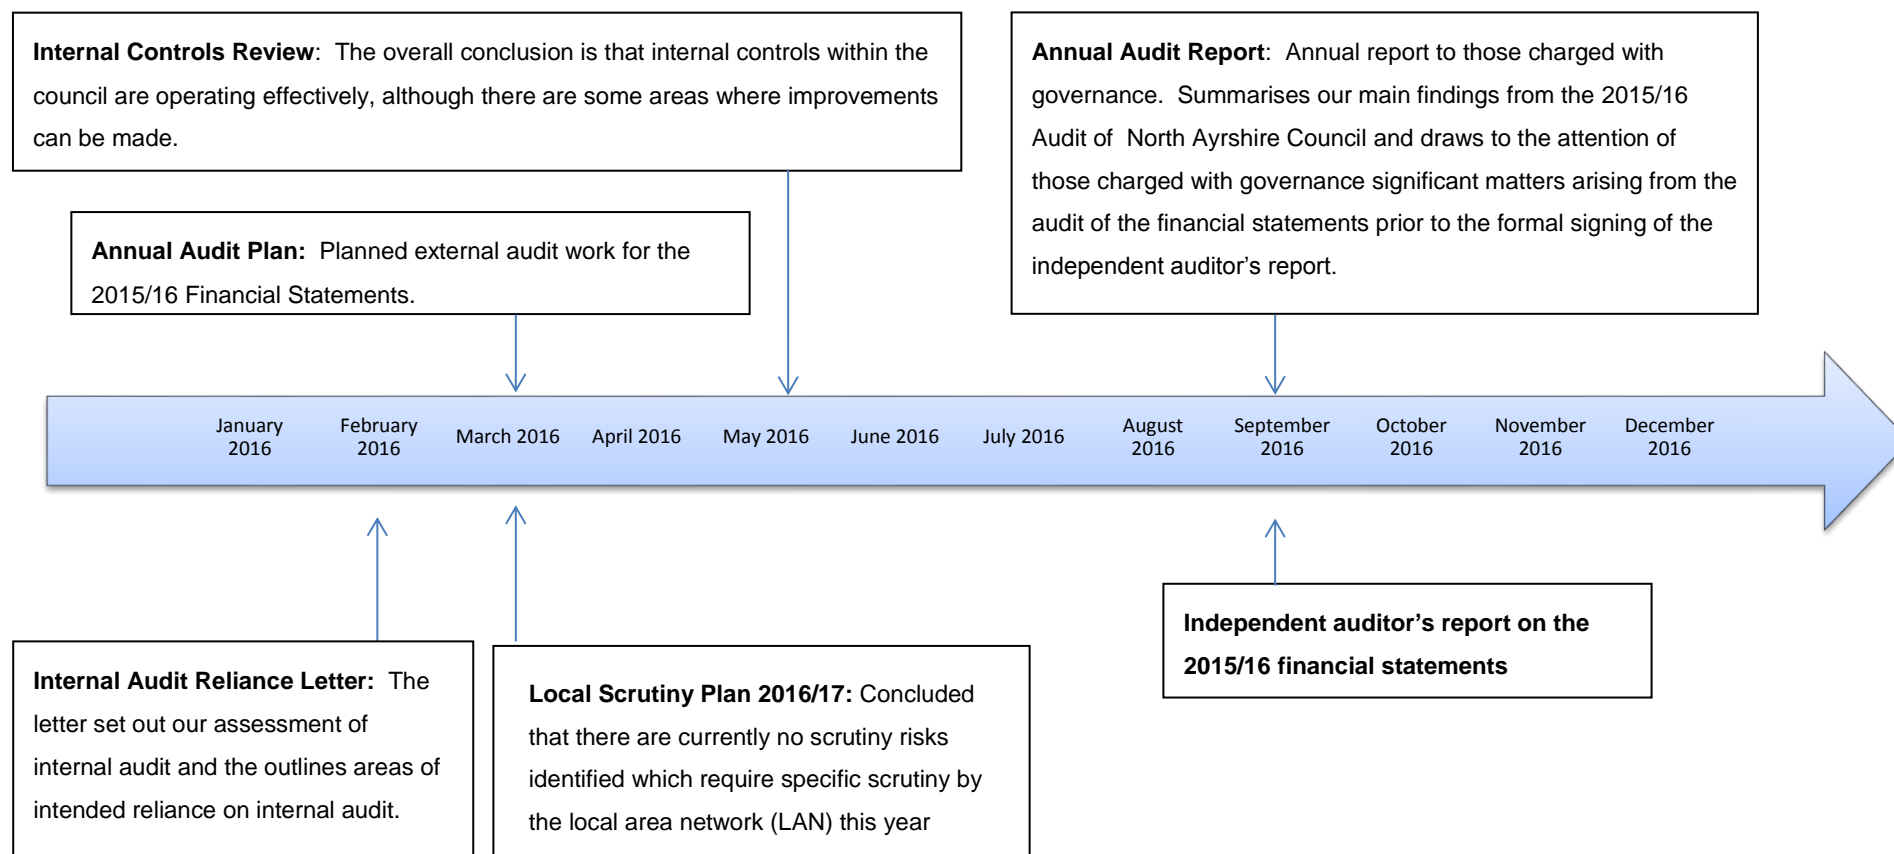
**Internal Controls Review**: The overall conclusion is that internal controls within the council are operating effectively, although there are some areas where improvements can be made.

**Annual Audit Report**: Annual report to those charged with governance. Summarises our main findings from the 2015/16 Audit of North Ayrshire Council and draws to the attention of those charged with governance significant matters arising from the audit of the financial statements prior to the formal signing of the independent auditor's report.

**Annual Audit Plan:** Planned external audit work for the 2015/16 Financial Statements.

January 2016
February 2016
March 2016
April 2016
May 2016
June 2016
July 2016
August 2016
September 2016
October 2016
November 2016
December 2016

**Independent auditor's report on the 2015/16 financial statements**

**Internal Audit Reliance Letter:** The letter set out our assessment of internal audit and the outlines areas of intended reliance on internal audit.

**Local Scrutiny Plan 2016/17:** Concluded that there are currently no scrutiny risks identified which require specific scrutiny by the local area network (LAN) this year